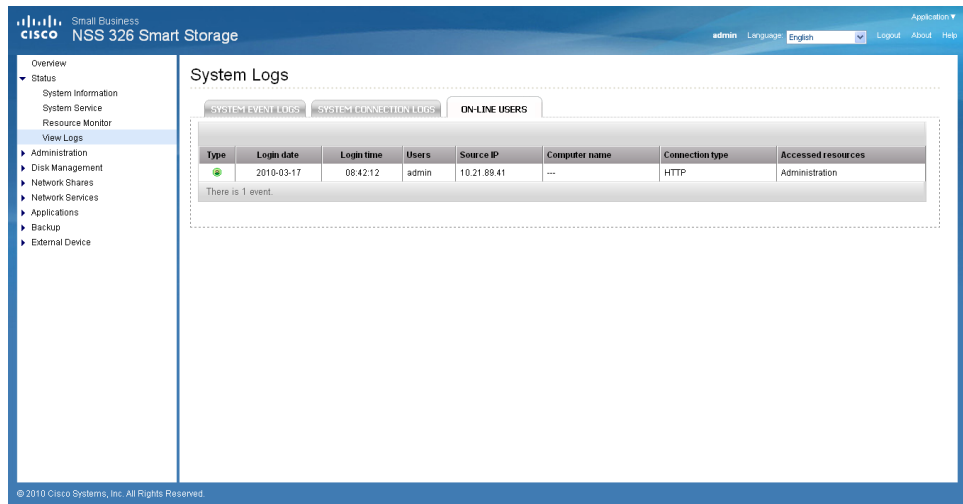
cisco Small Business
NSS 326 Smart Storage

Application ▼
admin Language: English Logout About Help

Overview
Status
System Information
System Service
Resource Monitor
View Logs
Administration
Disk Management
Network Shares
Network Services
Applications
Backup
External Device

System Logs

SYSTEM EVENT LOGS SYSTEM CONNECTION LOGS ON-LINE USERS

| Type | Login date | Login time | Users | Source IP | Computer name | Connection type | Accessed resources |
|---|---|---|---|---|---|---|---|
| | 2010-03-17 | 08:42:12 | admin | 10.21.89.41 | --- | HTTP | Administration |

There is 1 event.

© 2010 Cisco Systems, Inc. All Rights Reserved.